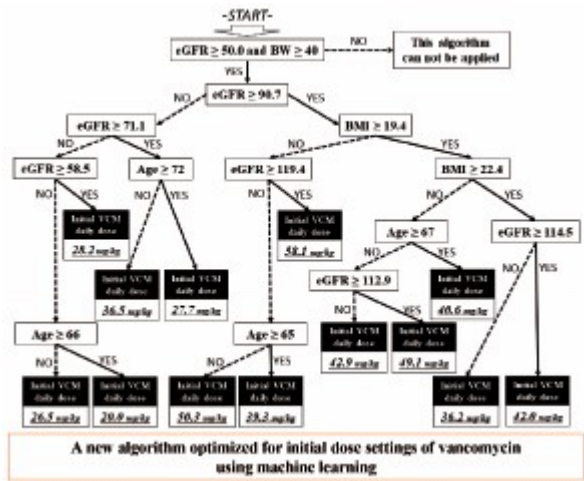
-START-

eGFR ≥ 50.0 and BW ≥ 40

NO

This algorithm can not be applied

YES

eGFR ≥ 90.7

NO

YES

eGFR ≥ 71.1

BMI ≥ 19.4

NO

YES

NO

YES

eGFR ≥ 58.5

Age ≥ 72

eGFR ≥ 119.4

BMI ≥ 22.4

NO

YES

NO

YES

NO

YES

NO

YES

Initial VCM daily dose 28.2 mg/kg

Initial VCM daily dose 58.1 mg/kg

Age ≥ 67

eGFR ≥ 114.5

NO

YES

NO

YES

Initial VCM daily dose 36.5 mg/kg

Initial VCM daily dose 27.7 mg/kg

eGFR ≥ 112.9

Initial VCM daily dose 40.6 mg/kg

NO

YES

Initial VCM daily dose 42.9 mg/kg

Initial VCM daily dose 49.1 mg/kg

Age ≥ 66

Age ≥ 65

NO

YES

NO

YES

Initial VCM daily dose 26.5 mg/kg

Initial VCM daily dose 20.9 mg/kg

Initial VCM daily dose 50.3 mg/kg

Initial VCM daily dose 39.3 mg/kg

Initial VCM daily dose 36.2 mg/kg

Initial VCM daily dose 42.0 mg/kg

A new algorithm optimized for initial dose settings of vancomycin using machine learning